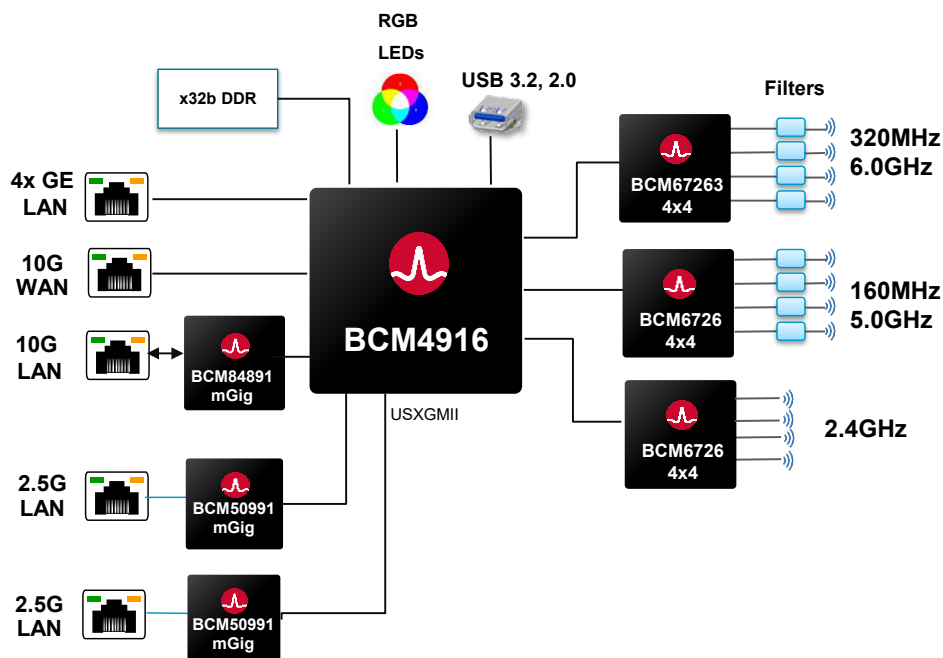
RGB
LEDs

x32b DDR

USB 3.2, 2.0

Filters

4x GE
LAN

10G
WAN

10G
LAN

BCM84891
mGig

BCM4916

USXGMII

BCM67263
4x4

320MHz
6.0GHz

BCM6726
4x4

160MHz
5.0GHz

BCM6726
4x4

2.4GHz

2.5G
LAN

BCM50991
mGig

2.5G
LAN

BCM50991
mGig